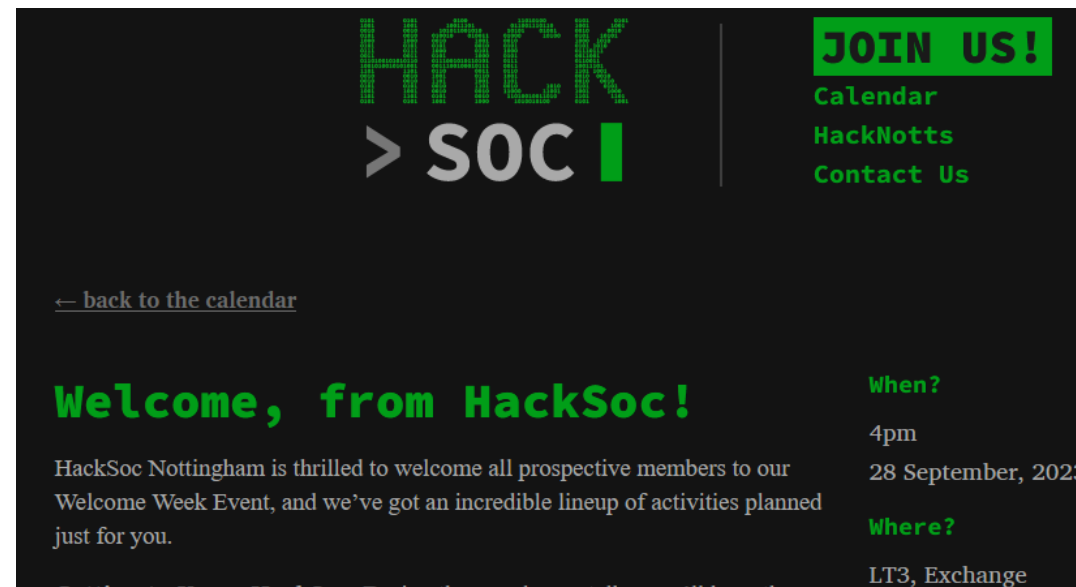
HACK
> SOC

JOIN US!
Calendar
HackNotts
Contact Us

← back to the calendar

Welcome, from HackSoc!

HackSoc Nottingham is thrilled to welcome all prospective members to our Welcome Week Event, and we've got an incredible lineup of activities planned just for you.

When?
4pm
28 September, 202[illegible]

Where?
LT3, Exchange

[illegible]